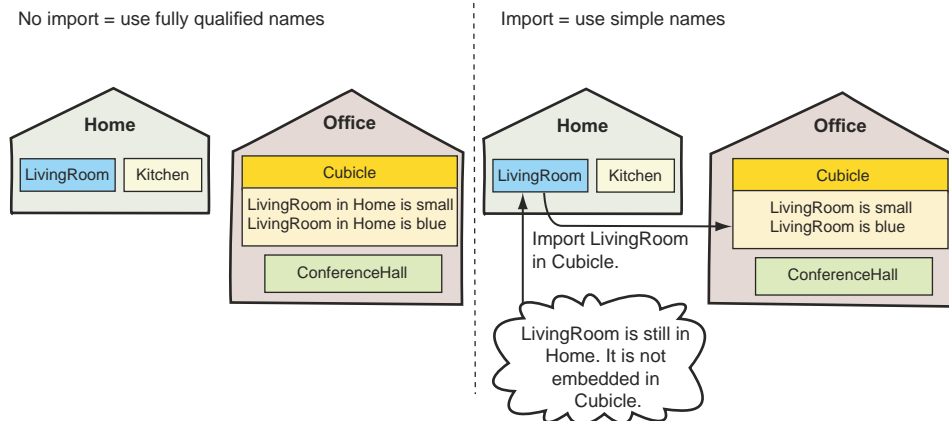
No import = use fully qualified names

Home

LivingRoom

Kitchen

Office

Cubicle

LivingRoom in Home is small
LivingRoom in Home is blue

ConferenceHall

Import = use simple names

Home

LivingRoom

Kitchen

Import LivingRoom in Cubicle.

LivingRoom is still in Home. It is not embedded in Cubicle.

Office

Cubicle

LivingRoom is small
LivingRoom is blue

ConferenceHall